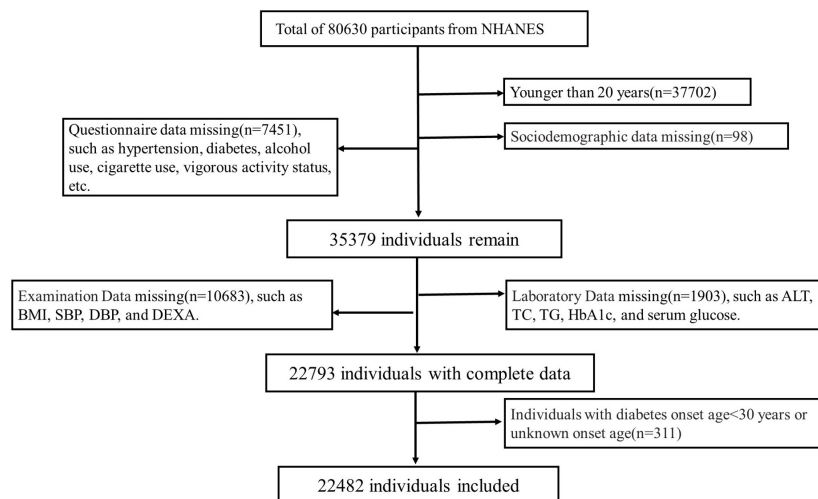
Total of 80630 participants from NHANES

Younger than 20 years(n=37702)

Questionnaire data missing(n=7451), such as hypertension, diabetes, alcohol use, cigarette use, vigorous activity status, etc.

Sociodemographic data missing(n=98)

35379 individuals remain

Examination Data missing(n=10683), such as BMI, SBP, DBP, and DEXA.

Laboratory Data missing(n=1903), such as ALT, TC, TG, HbA1c, and serum glucose.

22793 individuals with complete data

Individuals with diabetes onset age<30 years or unknown onset age(n=311)

22482 individuals included